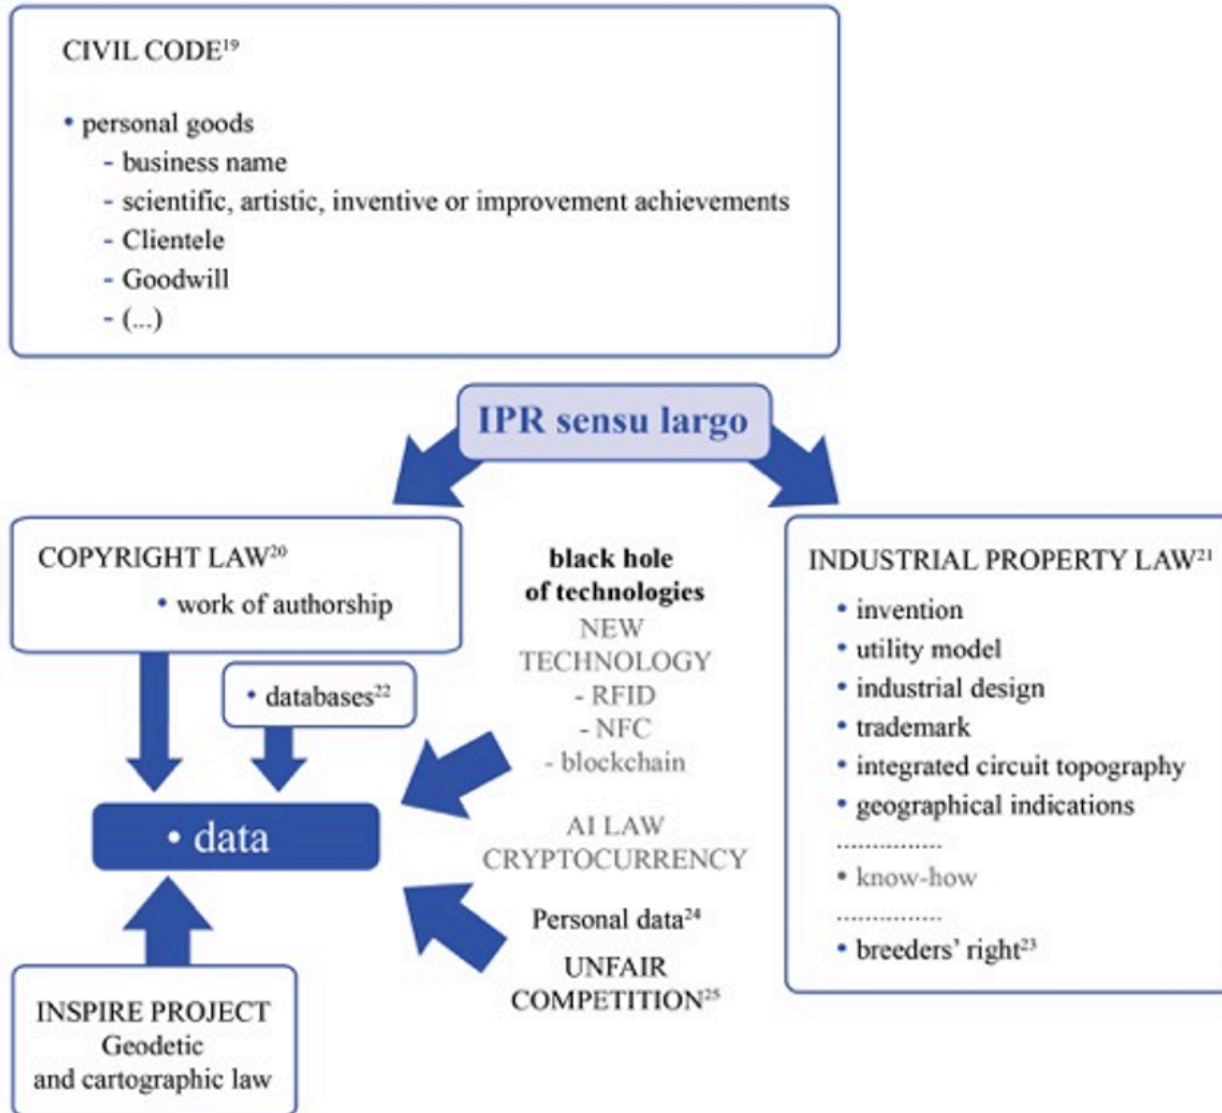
CIVIL CODE$^{19}$

• personal goods
- business name
- scientific, artistic, inventive or improvement achievements
- Clientele
- Goodwill
- (...)

IPR sensu largo

COPYRIGHT LAW$^{20}$
• work of authorship

• databases$^{22}$

• data

INSPIRE PROJECT
Geodetic
and cartographic law

black hole
of technologies
NEW
TECHNOLOGY
- RFID
- NFC
- blockchain

AI LAW
CRYPTOCURRENCY

Personal data$^{24}$

UNFAIR
COMPETITION$^{25}$

INDUSTRIAL PROPERTY LAW$^{21}$
• invention
• utility model
• industrial design
• trademark
• integrated circuit topography
• geographical indications
...............
• know-how
...............
• breeders' right$^{23}$